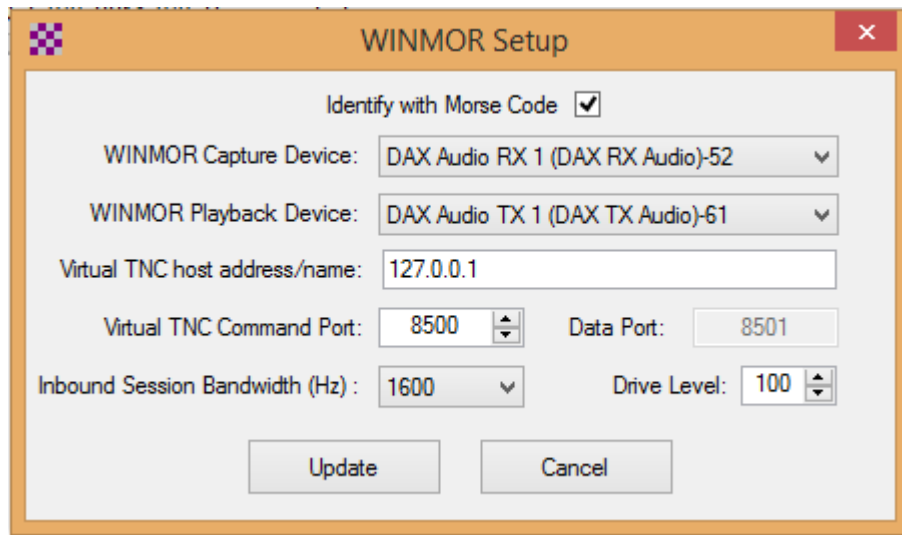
WINMOR Setup

Identify with Morse Code

WINMOR Capture Device: DAX Audio RX 1 (DAX RX Audio)-52

WINMOR Playback Device: DAX Audio TX 1 (DAX TX Audio)-61

Virtual TNC host address/name: 127.0.0.1

Virtual TNC Command Port: 8500

Data Port: 8501

Inbound Session Bandwidth (Hz) : 1600

Drive Level: 100

Update

Cancel